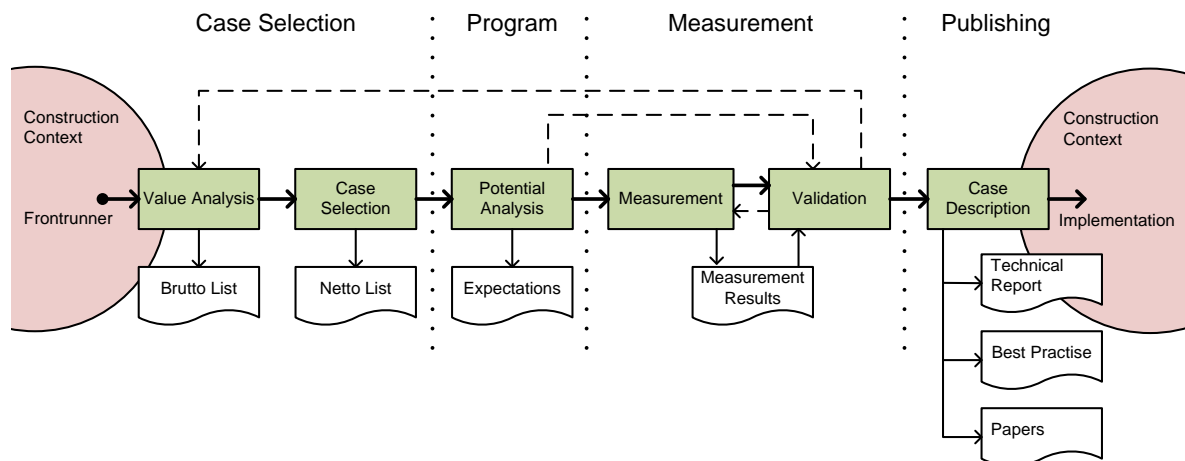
Case Selection
Program
Measurement
Publishing

Construction Context
Frontrunner
Value Analysis
Brutto List
Case Selection
Netto List
Potential Analysis
Expectations
Measurement
Measurement Results
Validation
Case Description
Technical Report
Best Practise
Papers
Construction Context
Implementation